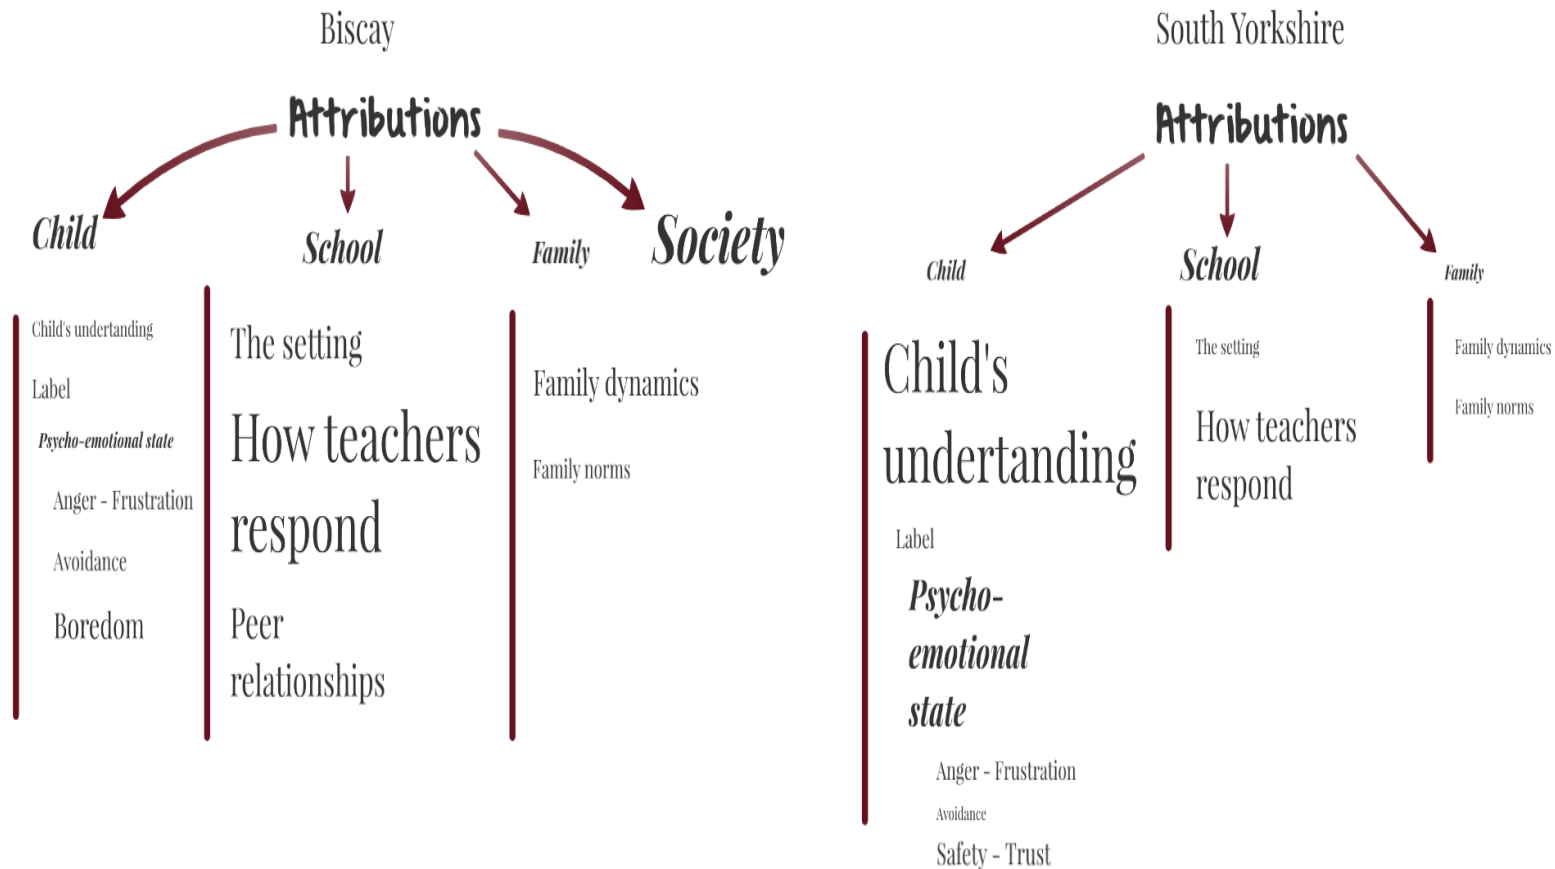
Biscay

Attributions

Child

School

Family

Society

Child's undertanding

Label

Psycho-emotional state

Anger - Frustration

Avoidance

Boredom

The setting

How teachers respond

Peer relationships

Family dynamics

Family norms

South Yorkshire

Attributions

Child

School

Family

Child's undertanding

Label

Psycho-emotional state

Anger - Frustration

Avoidance

Safety - Trust

The setting

How teachers respond

Family dynamics

Family norms